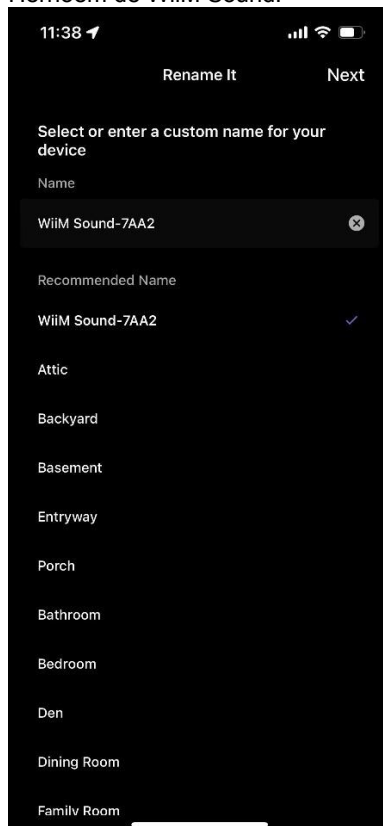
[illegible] WiiM Sound.

11:38

Rename It

Next

Select or enter a custom name for your device

Name

WiiM Sound-7AA2

Recommended Name

WiiM Sound-7AA2

Attic

Backyard

Basement

Entryway

Porch

Bathroom

Bedroom

Den

Dining Room

Family Room